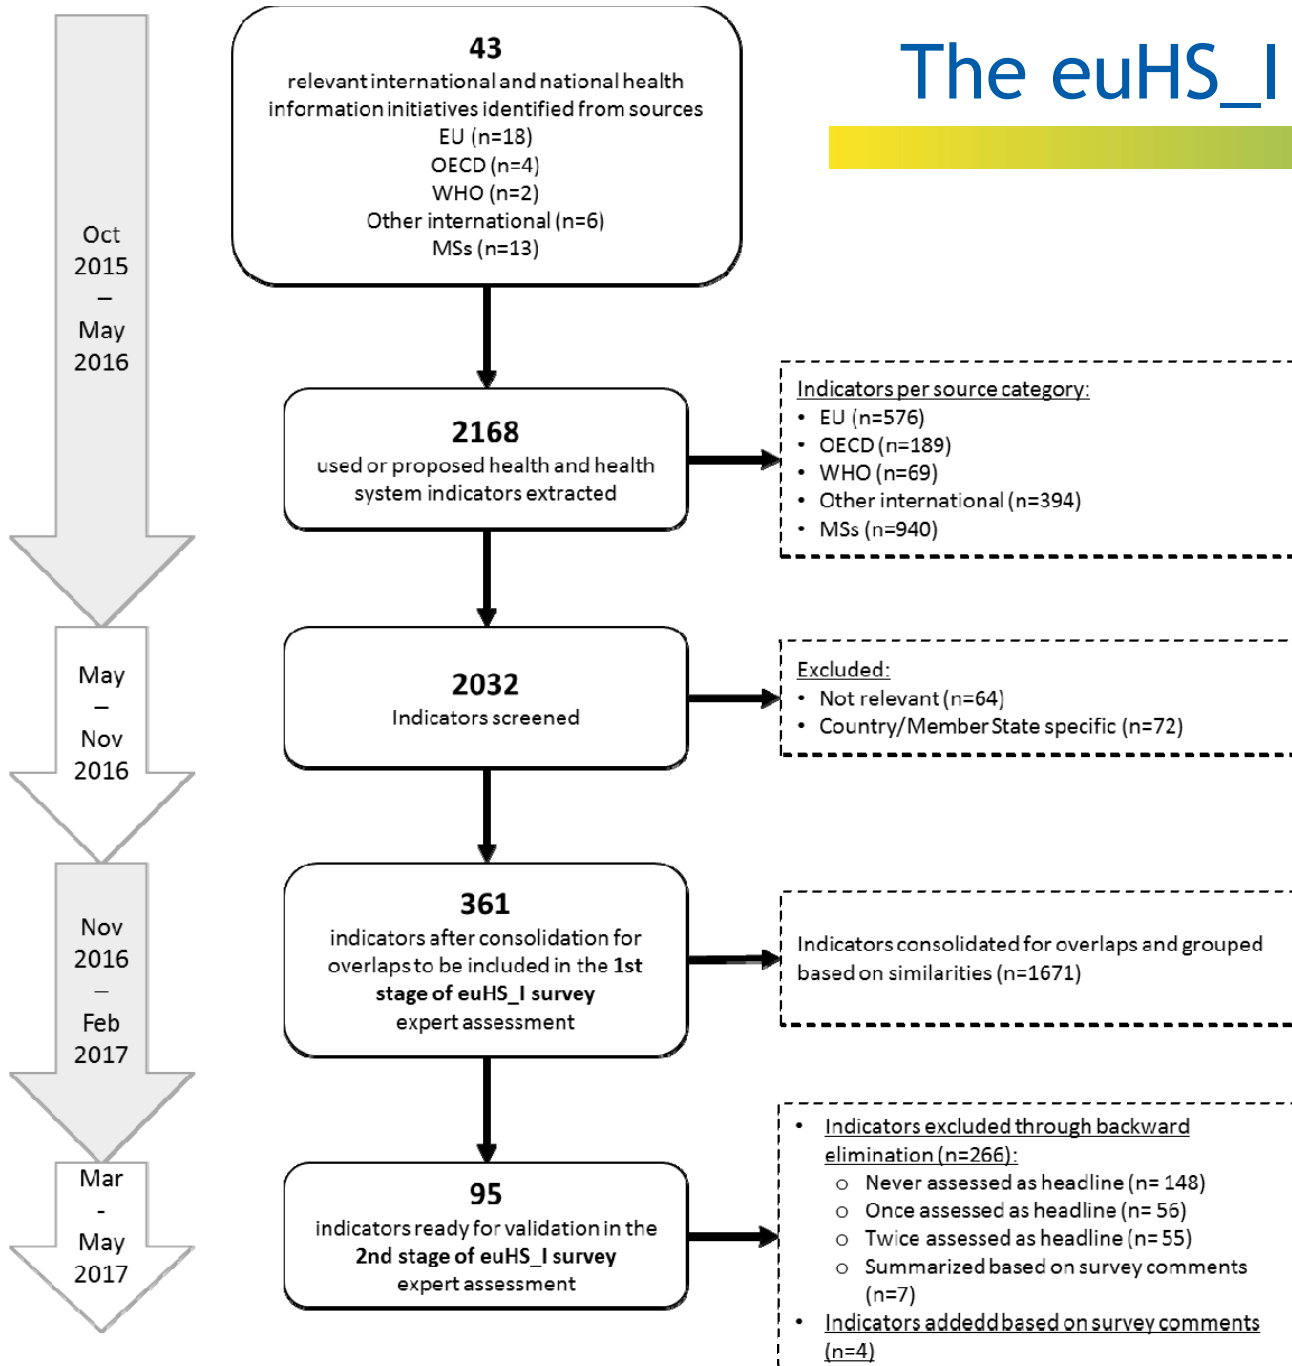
The euHS_I

Oct 2015 – May 2016

43
relevant international and national health information initiatives identified from sources
EU (n=18)
OECD (n=4)
WHO (n=2)
Other international (n=6)
MSs (n=13)

2168
used or proposed health and health system indicators extracted

Indicators per source category:
• EU (n=576)
• OECD (n=189)
• WHO (n=69)
• Other international (n=394)
• MSs (n=940)

May – Nov 2016

2032
Indicators screened

Excluded:
• Not relevant (n=64)
• Country/Member State specific (n=72)

Nov 2016 – Feb 2017

361
indicators after consolidation for overlaps to be included in the 1st stage of euHS_I survey expert assessment

Indicators consolidated for overlaps and grouped based on similarities (n=1671)

Mar - May 2017

95
indicators ready for validation in the 2nd stage of euHS_I survey expert assessment

• Indicators excluded through backward elimination (n=266):
  ○ Never assessed as headline (n= 148)
  ○ Once assessed as headline (n= 56)
  ○ Twice assessed as headline (n= 55)
  ○ Summarized based on survey comments (n=7)
• Indicators addedd based on survey comments (n=4)